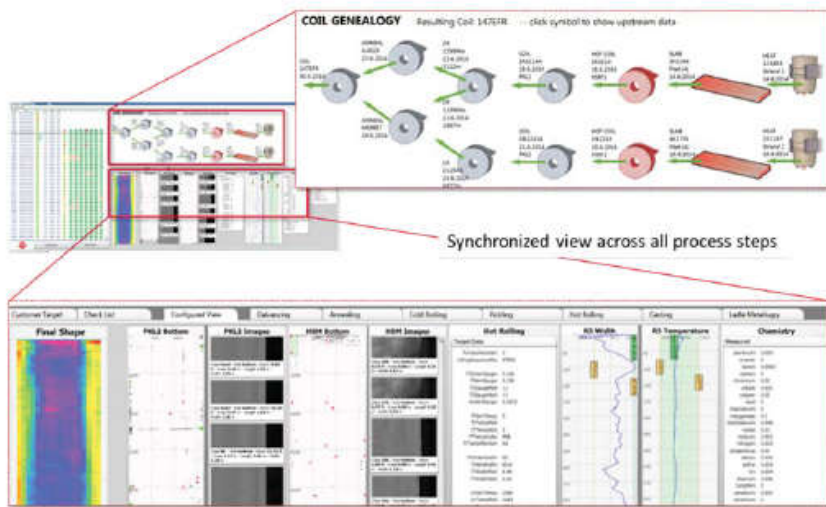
COIL GENEALOGY Resulting Coil: 1476FR --- click symbol to show upstream data

Synchronized view across all process steps

Customer Target | Check List | Configured View | Galvanizing | Annealing | Cold Rolling | Pickling | Hot Rolling | Casting | Ladle Metallurgy

Final Shape

PKL2 Bottom

PKL2 Images

HSM Bottom

HSM Images

Hot Rolling

R3 Width

R3 Temperature

Chemistry